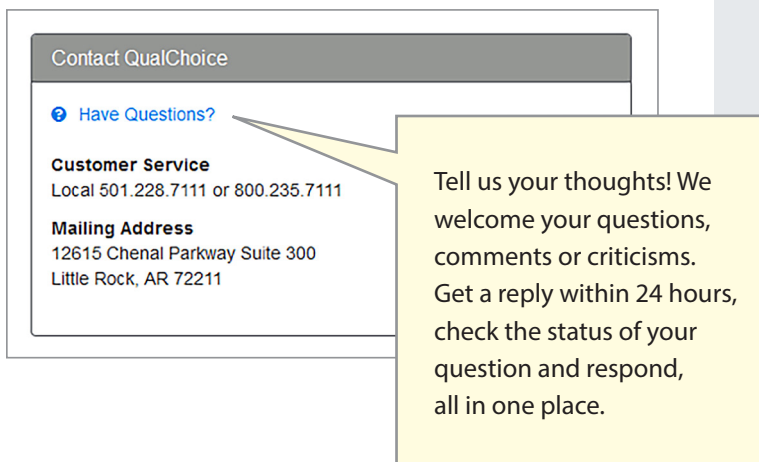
Contact QualChoice

Have Questions?

Customer Service
Local 501.228.7111 or 800.235.7111

Mailing Address
12615 Chenal Parkway Suite 300
Little Rock, AR 72211

Tell us your thoughts! We welcome your questions, comments or criticisms. Get a reply within 24 hours, check the status of your question and respond, all in one place.